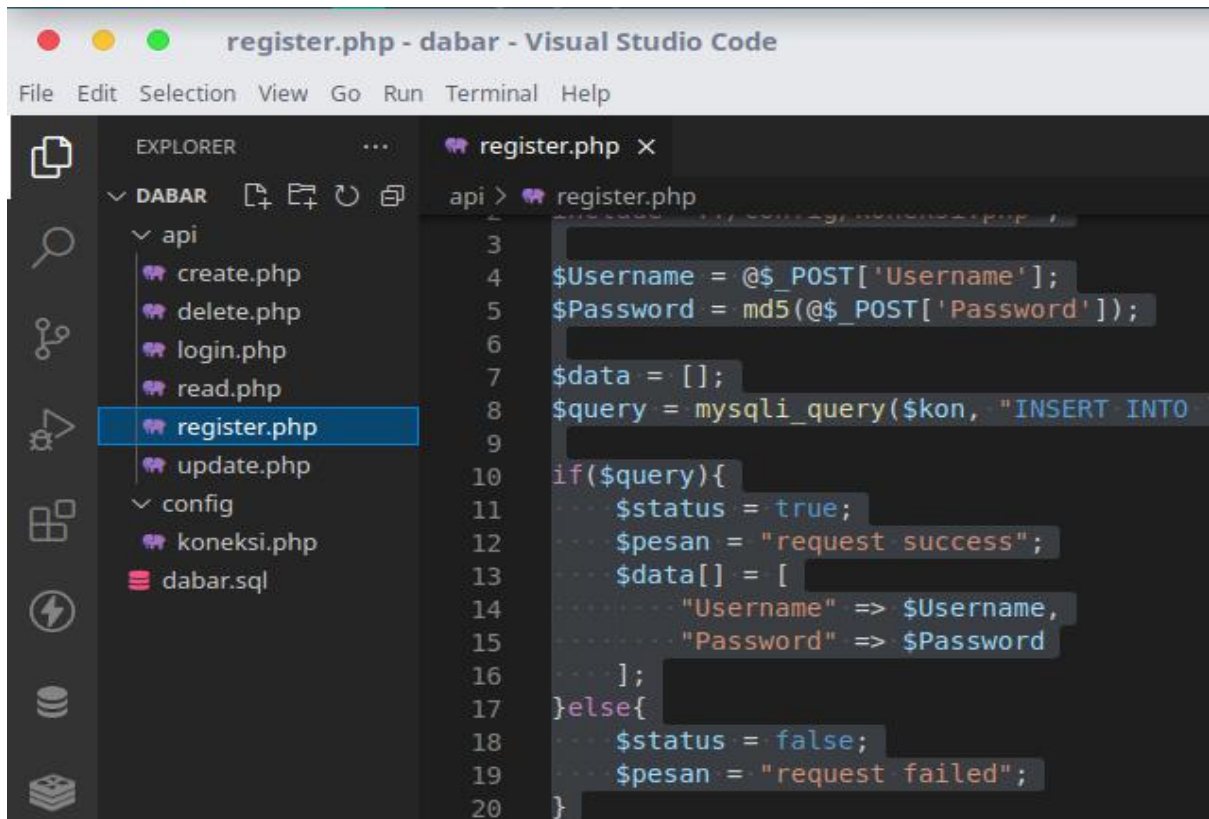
register.php - dabar - Visual Studio Code

File Edit Selection View Go Run Terminal Help

EXPLORER ...

DABAR
api
create.php
delete.php
login.php
read.php
register.php
update.php
config
koneksi.php
dabar.sql

register.php ×

api > register.php

2 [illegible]
3
4 $Username = @$_POST['Username'];
5 $Password = md5(@$_POST['Password']);
6
7 $data = [];
8 $query = mysqli_query($kon, "INSERT INTO
9
10 if($query){
11 $status = true;
12 $pesan = "request success";
13 $data[] = [
14 "Username" => $Username,
15 "Password" => $Password
16 ];
17 }else{
18 $status = false;
19 $pesan = "request failed";
20 }